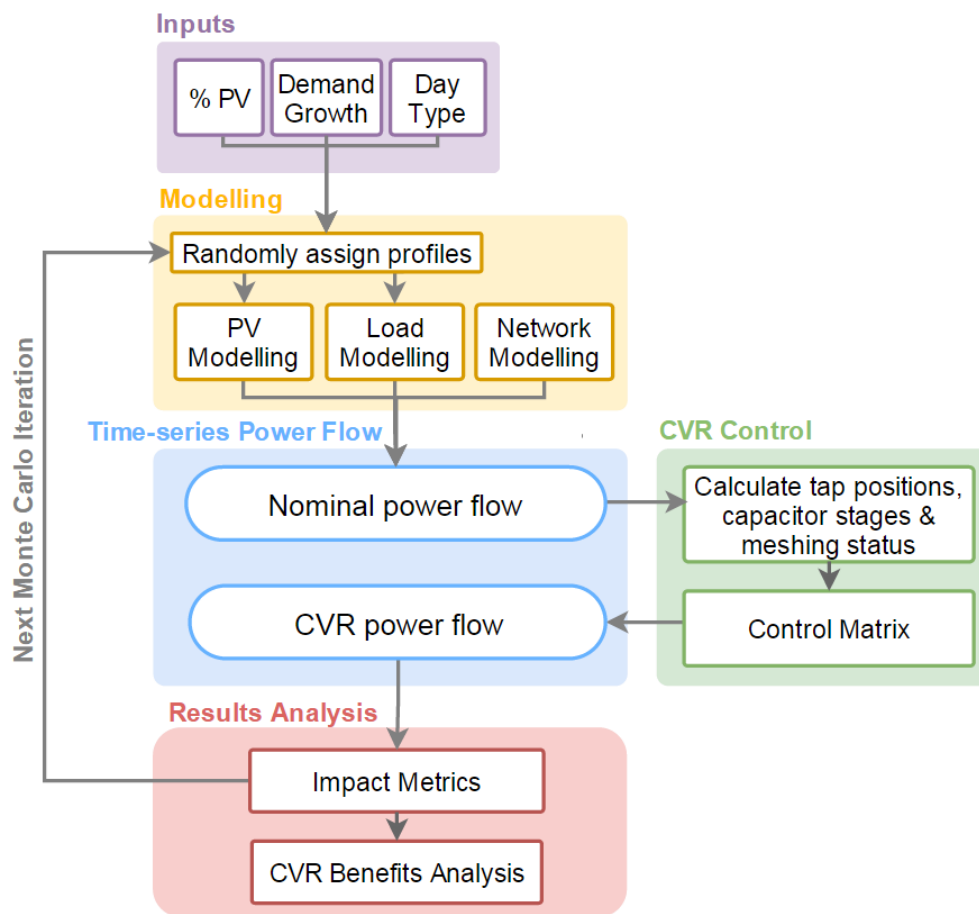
Inputs

% PV

Demand Growth

Day Type

Modelling

Randomly assign profiles

PV Modelling

Load Modelling

Network Modelling

Next Monte Carlo Iteration

Time-series Power Flow

Nominal power flow

CVR power flow

CVR Control

Calculate tap positions, capacitor stages & meshing status

Control Matrix

Results Analysis

Impact Metrics

CVR Benefits Analysis